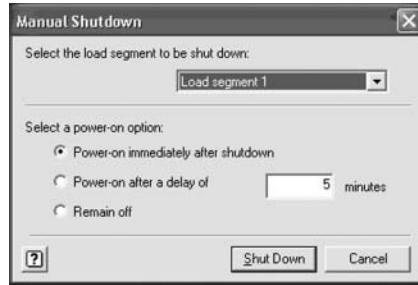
Manual Shutdown

Select the load segment to be shut down:

Load segment 1

Select a power-on option:

Power-on immediately after shutdown

Power-on after a delay of 5 minutes

Remain off

?

Shut Down

Cancel